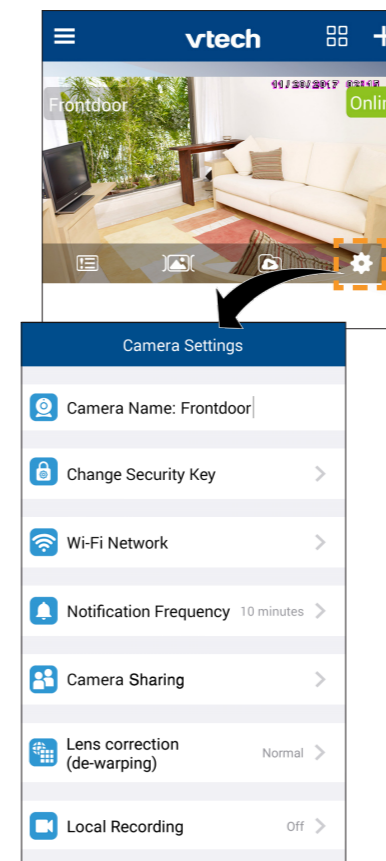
vtech

11/30/2017 03:18

Frontdoor

Onlin

Camera Settings

Camera Name: Frontdoor

Change Security Key

Wi-Fi Network

Notification Frequency 10 minutes

Camera Sharing

Lens correction (de-warping) Normal

Local Recording Off